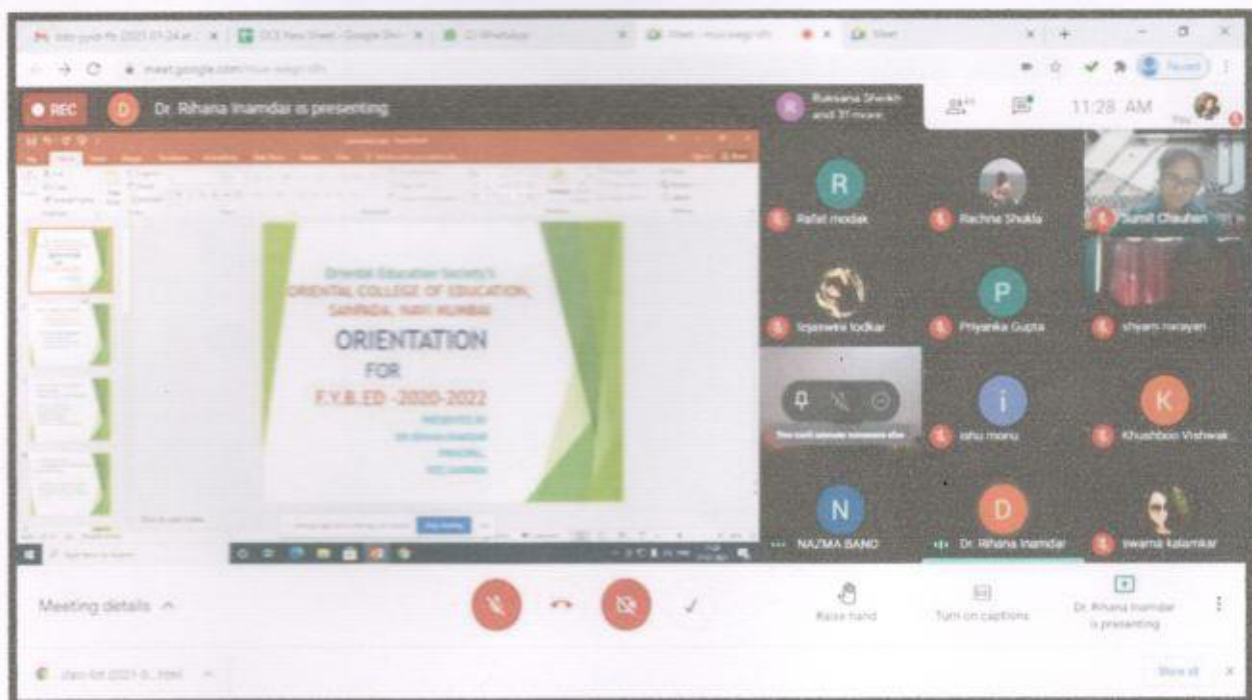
REC

D Dr. Rihana Inamdar is presenting

R Ruksana Shaikh and 31 more

11:28 AM

You

Oriental Education Society's
ORIENTAL COLLEGE OF EDUCATION, SANPADA, NAVI MUMBAI

ORIENTATION
FOR
F.Y.B.ED -2020-2022

PRESENTED BY
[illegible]
PRINCIPAL,
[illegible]

R Rafat modak

Rachna Shukla

Sumit Chauhan

tejaswini todkar

P Priyanka Gupta

shyam narayan

i ishu monu

K Khushboo Vishwak

N NAZMA BANO

D Dr. Rihana Inamdar

swarna kalamkar

Meeting details

Raise hand

Turn on captions

Dr. Rihana Inamdar is presenting

Show all